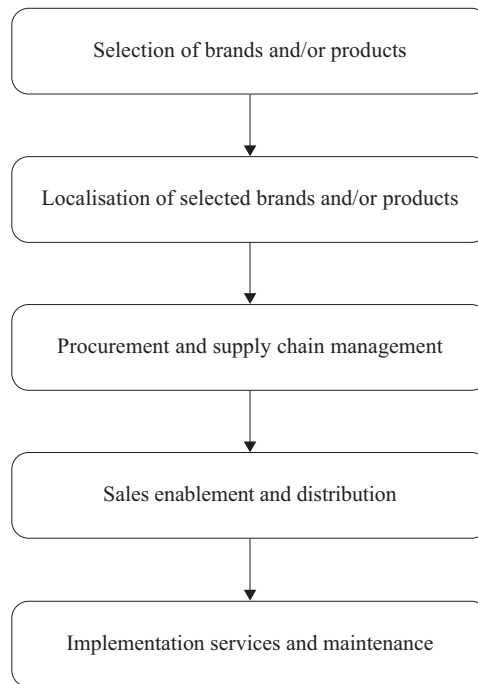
Selection of brands and/or products

Localisation of selected brands and/or products

Procurement and supply chain management

Sales enablement and distribution

Implementation services and maintenance